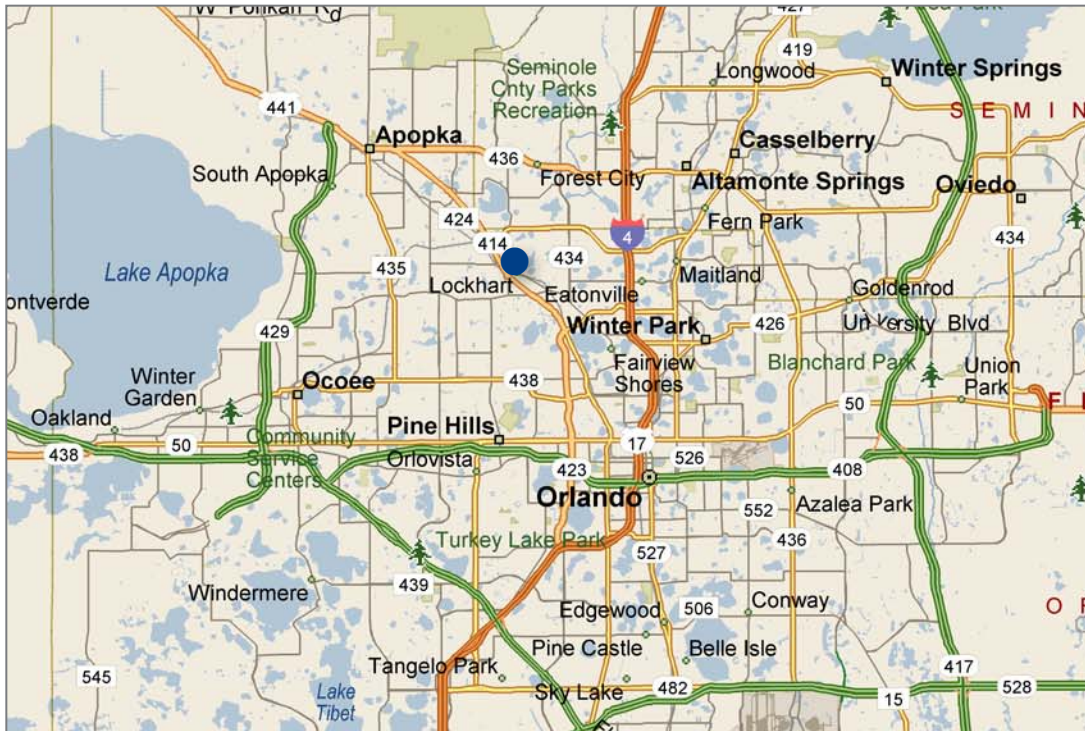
W Ponkan Rd
427
419
Longwood
Winter Springs
Seminole Cnty Parks Recreation
S E M I N
441
Apopka
Casselberry
436
South Apopka
Forest City
Altamonte Springs
Oviedo
424
4
Fern Park
414
434
434
Lake Apopka
435
Lockhart
Eatonville
Maitland
ontverde
Goldenrod
429
Winter Park
426
University Blvd
Blanchard Park
Fairview Shores
Union Park
Winter Garden
Ocoee
438
50
Oakland
Pine Hills
Community Service Centers
438
50
17
526
Orlovista
423
408
Orlando
Azalea Park
552
436
Turkey Lake Park
527
439
Windermere
Edgewood
506
Conway
O R
Pine Castle
Belle Isle
417
Tangelo Park
545
482
Sky Lake
15
528
Lake Tibet